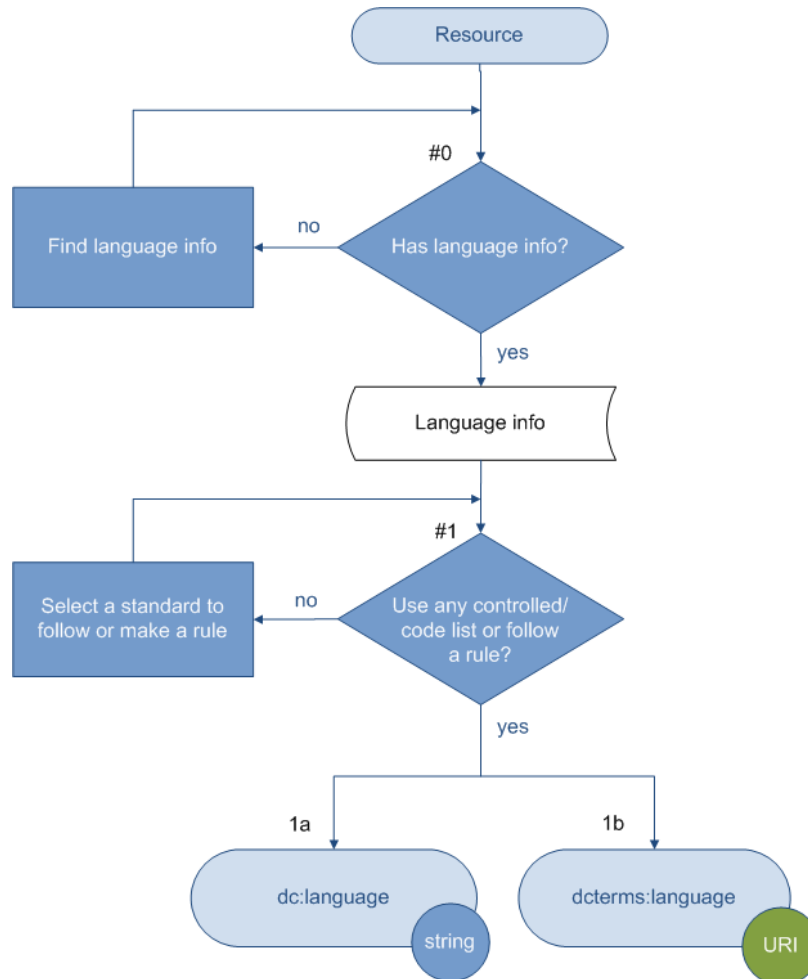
Resource

#0

Find language info

no

Has language info?

yes

Language info

#1

Select a standard to follow or make a rule

no

Use any controlled/ code list or follow a rule?

yes

1a

1b

dc:language

string

dcterms:language

URI